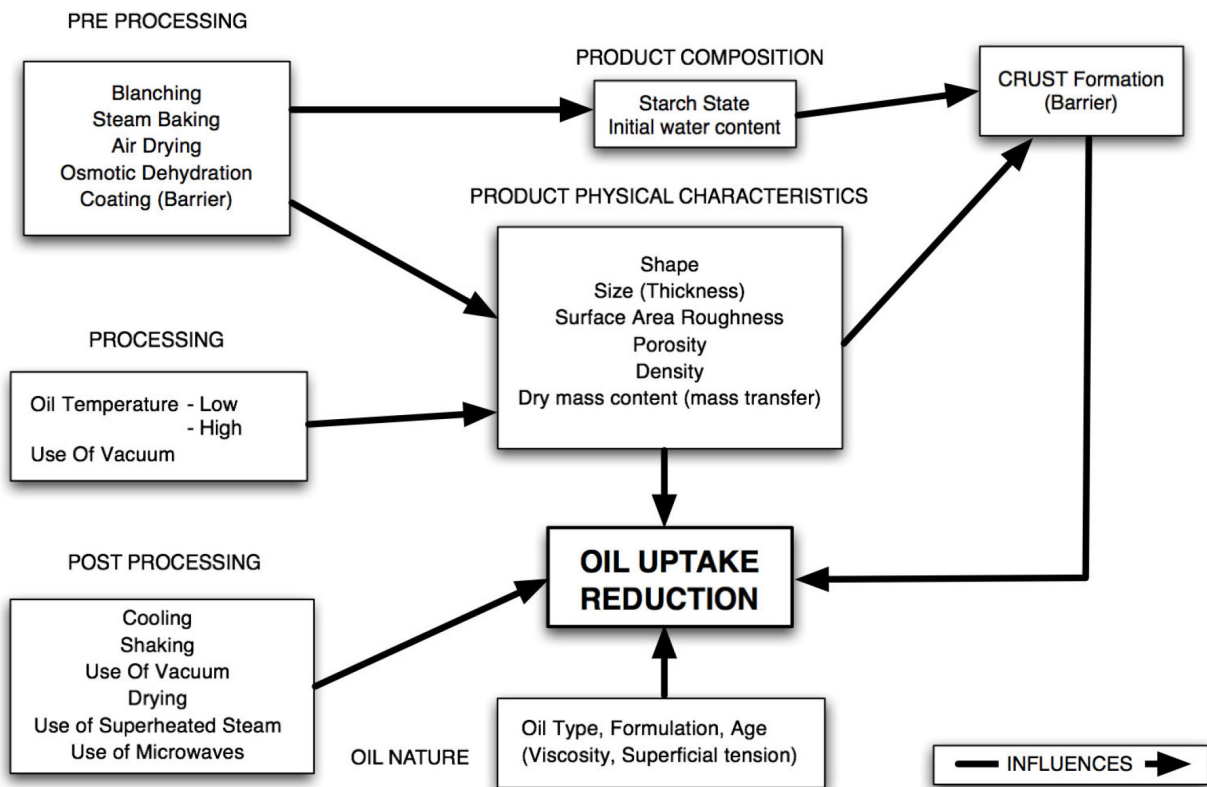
PRE PROCESSING

Blanching
Steam Baking
Air Drying
Osmotic Dehydration
Coating (Barrier)

PRODUCT COMPOSITION

Starch State
Initial water content

CRUST Formation
(Barrier)

PRODUCT PHYSICAL CHARACTERISTICS

Shape
Size (Thickness)
Surface Area Roughness
Porosity
Density
Dry mass content (mass transfer)

PROCESSING

Oil Temperature - Low
- High
Use Of Vacuum

POST PROCESSING

Cooling
Shaking
Use Of Vacuum
Drying
Use of Superheated Steam
Use of Microwaves

OIL UPTAKE REDUCTION

OIL NATURE

Oil Type, Formulation, Age
(Viscosity, Superficial tension)

INFLUENCES